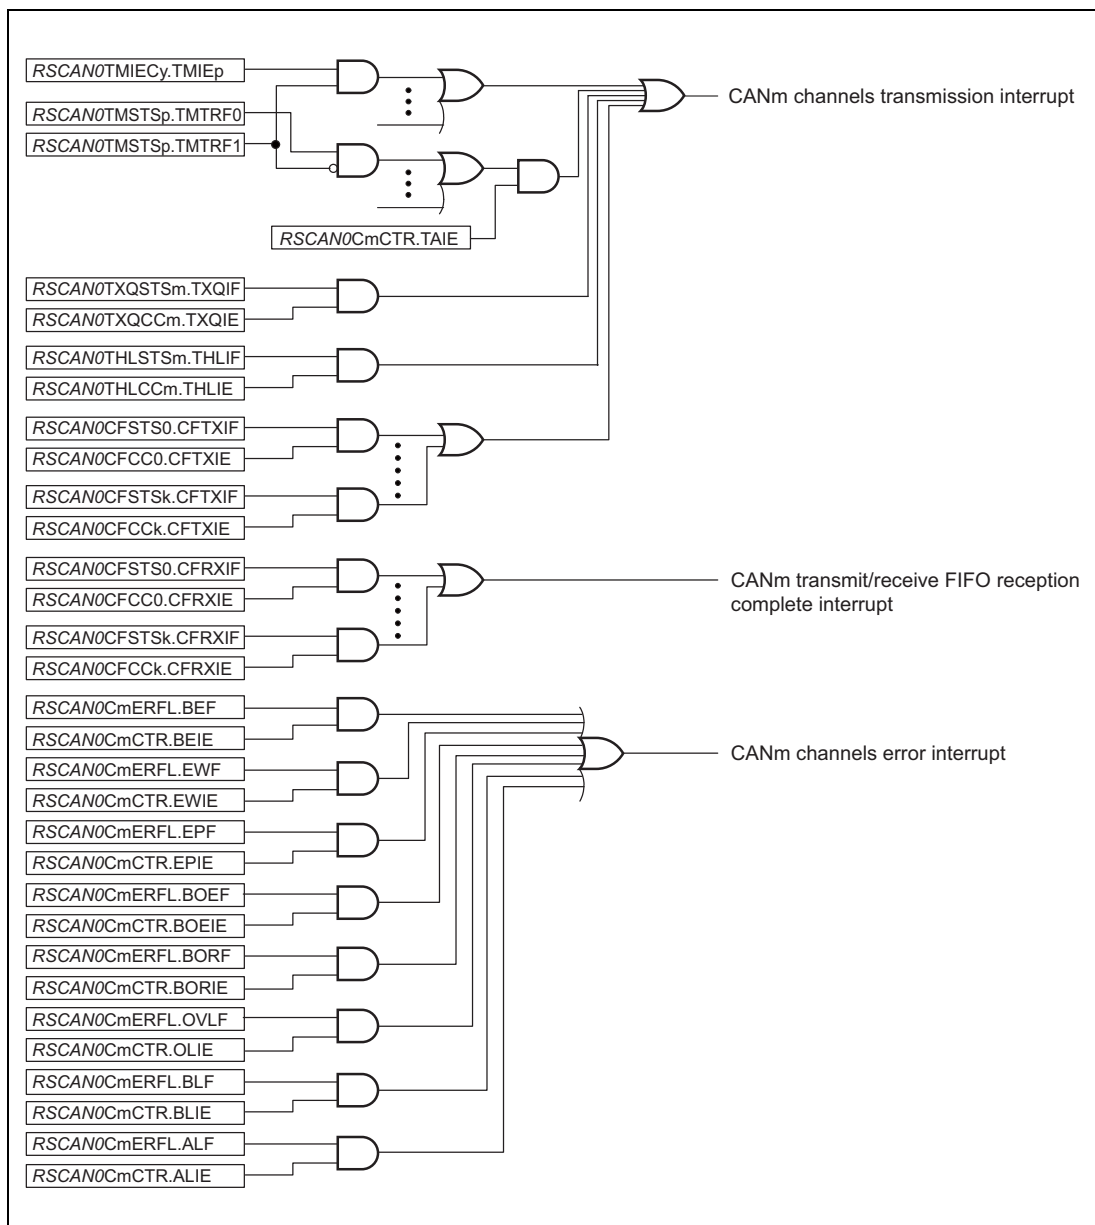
RSCAN0TMIECy.TMIEp

RSCAN0TMSTSp.TMTRF0

RSCAN0TMSTSp.TMTRF1

RSCAN0CmCTR.TAIE

CANm channels transmission interrupt

RSCAN0TXQSTSm.TXQIF

RSCAN0TXQCCm.TXQIE

RSCAN0THLSTSm.THLIF

RSCAN0THLCCm.THLIE

RSCAN0CFSTS0.CFTXIF

RSCAN0CFCC0.CFTXIE

RSCAN0CFSTSk.CFTXIF

RSCAN0CFCCk.CFTXIE

RSCAN0CFSTS0.CFRXIF

RSCAN0CFCC0.CFRXIE

RSCAN0CFSTSk.CFRXIF

RSCAN0CFCCk.CFRXIE

CANm transmit/receive FIFO reception complete interrupt

RSCAN0CmERFL.BEF

RSCAN0CmCTR.BEIE

RSCAN0CmERFL.EWF

RSCAN0CmCTR.EWIE

RSCAN0CmERFL.EPF

RSCAN0CmCTR.EPIE

RSCAN0CmERFL.BOEF

RSCAN0CmCTR.BOEIE

RSCAN0CmERFL.BORF

RSCAN0CmCTR.BORIE

RSCAN0CmERFL.OVLF

RSCAN0CmCTR.OLIE

RSCAN0CmERFL.BLF

RSCAN0CmCTR.BLIE

RSCAN0CmERFL.ALF

RSCAN0CmCTR.ALIE

CANm channels error interrupt